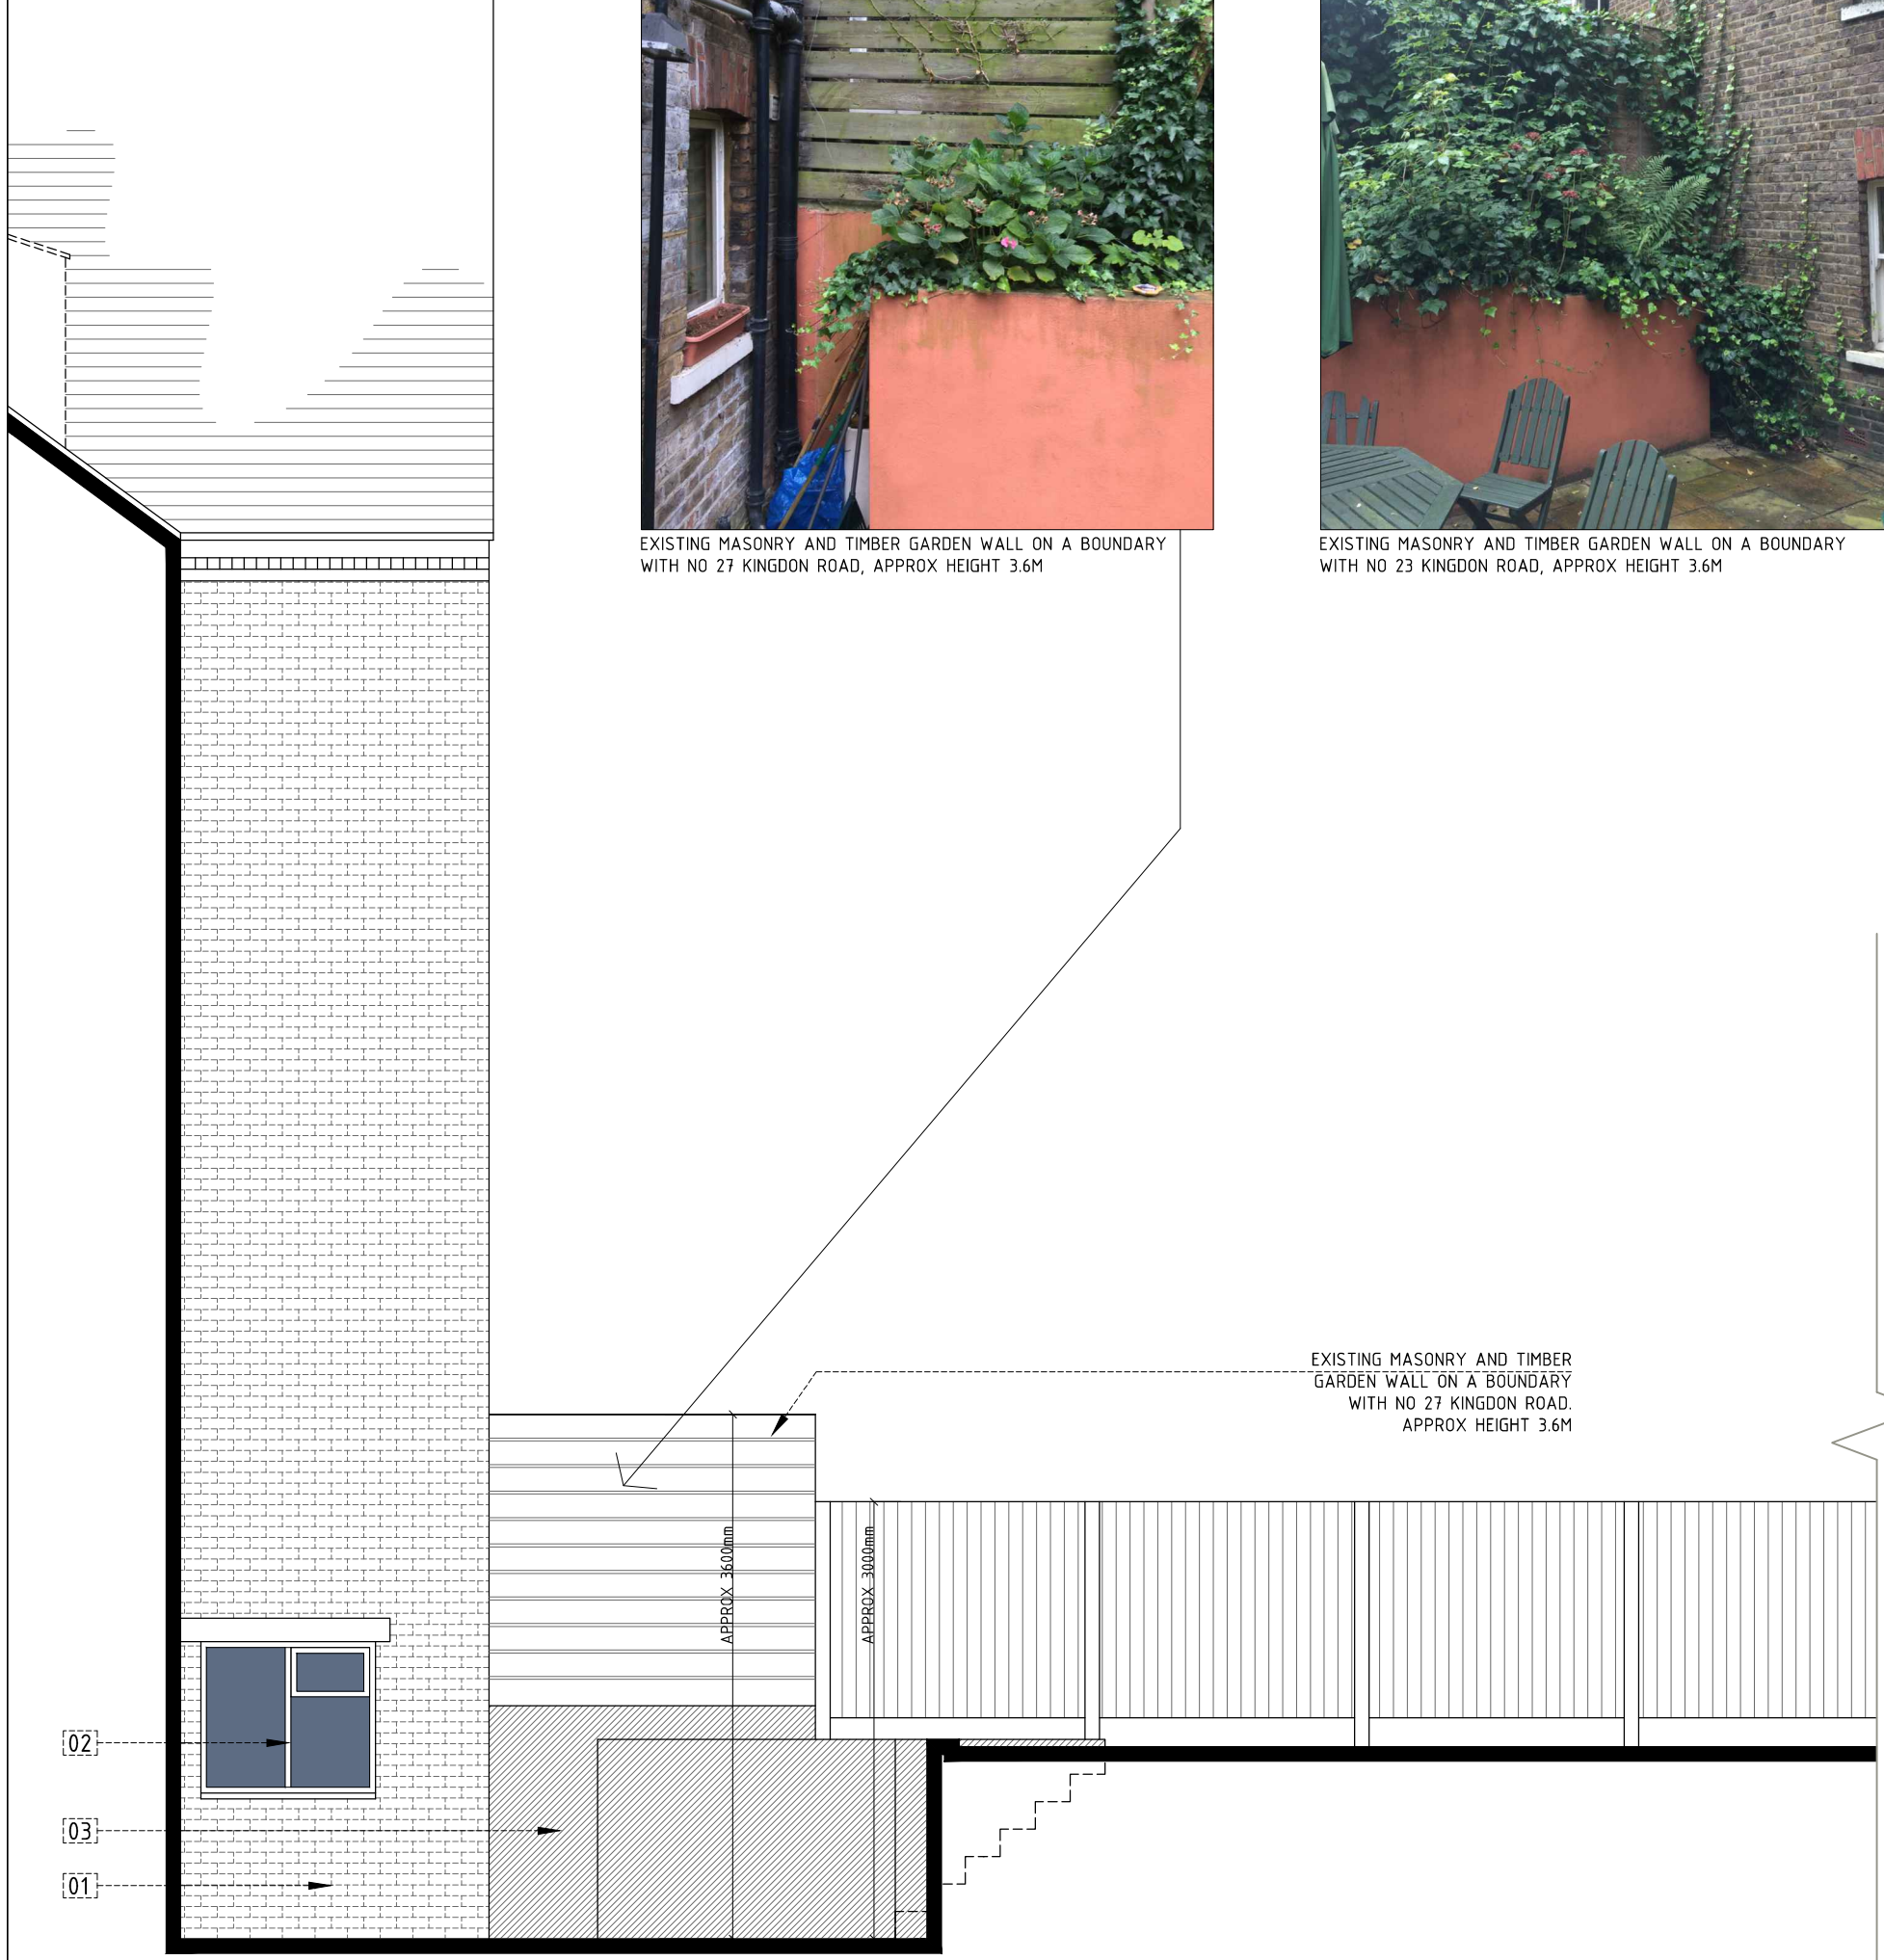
EXISTING MASONRY AND TIMBER GARDEN WALL ON A BOUNDARY WITH NO 27 KINGDON ROAD, APPROX HEIGHT 3.6M

EXISTING MASONRY AND TIMBER GARDEN WALL ON A BOUNDARY WITH NO 23 KINGDON ROAD, APPROX HEIGHT 3.6M

EXISTING MASONRY AND TIMBER GARDEN WALL ON A BOUNDARY WITH NO 27 KINGDON ROAD. APPROX HEIGHT 3.6M

APPROX 3600mm

APPROX 3000mm

02

03

01